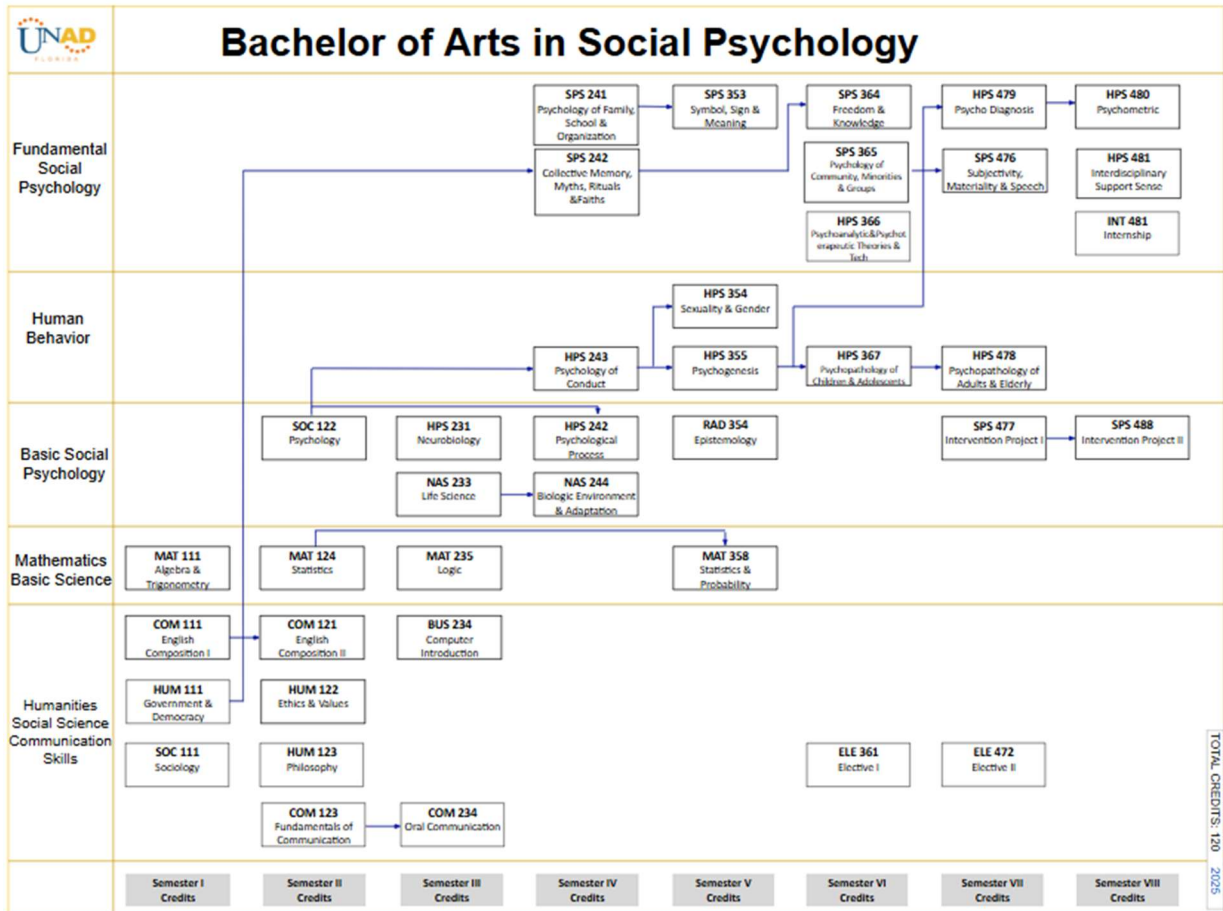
UNAD FLORIDA

Bachelor of Arts in Social Psychology

Fundamental Social Psychology

SPS 241 Psychology of Family, School & Organization

SPS 353 Symbol, Sign & Meaning

SPS 364 Freedom & Knowledge

HPS 479 Psycho Diagnosis

HPS 480 Psychometric

SPS 242 Collective Memory, Myths, Rituals &Faiths

SPS 365 Psychology of Community, Minorities & Groups

SPS 476 Subjectivity, Materiality & Speech

HPS 481 Interdisciplinary Support Sense

HPS 366 Psychoanalytic&Psychotherapeutic Theories & Tech

INT 481 Internship

Human Behavior

HPS 354 Sexuality & Gender

HPS 243 Psychology of Conduct

HPS 355 Psychogenesis

HPS 367 Psychopathology of Children & Adolescents

HPS 478 Psychopathology of Adults & Elderly

Basic Social Psychology

SOC 122 Psychology

HPS 231 Neurobiology

HPS 242 Psychological Process

RAD 354 Epistemology

SPS 477 Intervention Project I

SPS 488 Intervention Project II

NAS 233 Life Science

NAS 244 Biologic Environment & Adaptation

Mathematics Basic Science

MAT 111 Algebra & Trigonometry

MAT 124 Statistics

MAT 235 Logic

MAT 358 Statistics & Probability

Humanities Social Science Communication Skills

COM 111 English Composition I

COM 121 English Composition II

BUS 234 Computer Introduction

HUM 111 Government & Democracy

HUM 122 Ethics & Values

SOC 111 Sociology

HUM 123 Philosophy

ELE 361 Elective I

ELE 472 Elective II

COM 123 Fundamentals of Communication

COM 234 Oral Communication

TOTAL CREDITS: 120 2025

Semester I Credits

Semester II Credits

Semester III Credits

Semester IV Credits

Semester V Credits

Semester VI Credits

Semester VII Credits

Semester VIII Credits